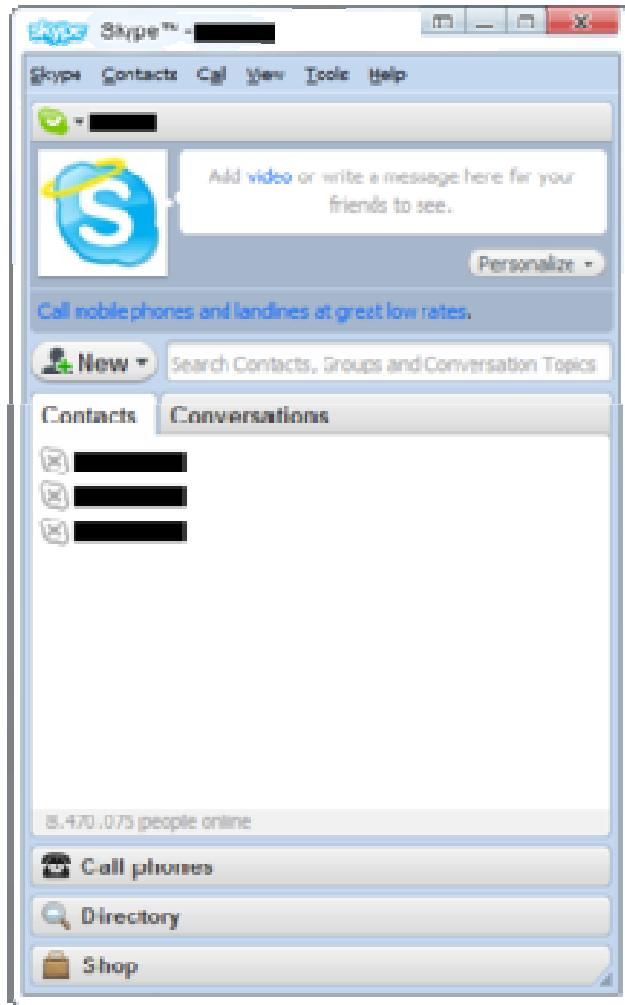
Skype Skype™ - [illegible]

Skype Contacts Call View Tools Help

Add video or write a message here for your friends to see.

Personalize

Call mobile phones and landlines at great low rates.

New

Search Contacts, Groups and Conversation Topics

Contacts Conversations

8,470,075 people online

Call phones

Directory

Shop